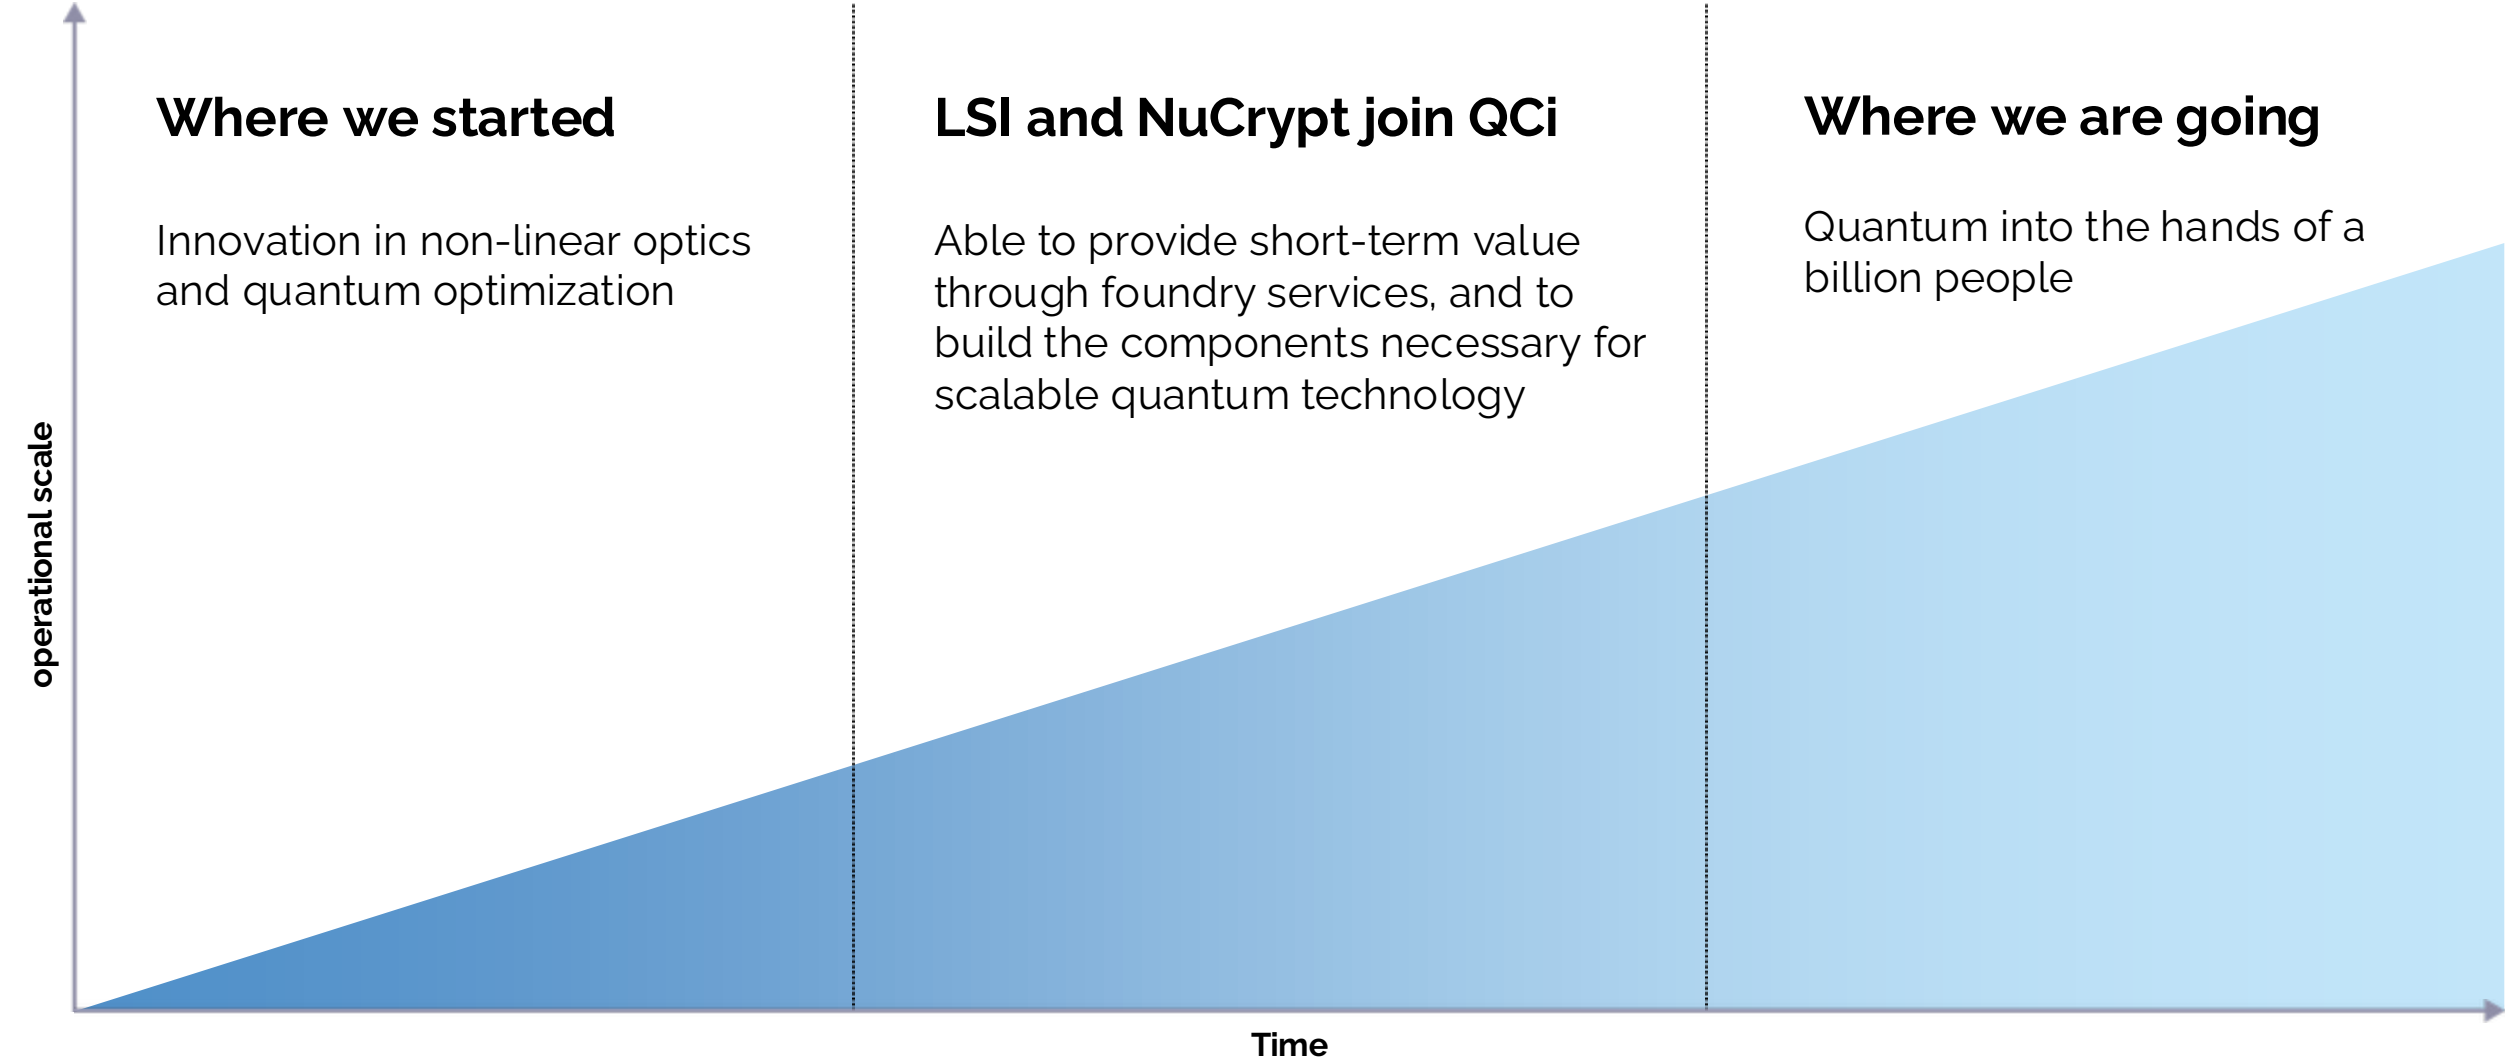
operational scale

Where we started

Innovation in non-linear optics and quantum optimization

LSI and NuCrypt join QCi

Able to provide short-term value through foundry services, and to build the components necessary for scalable quantum technology

Where we are going

Quantum into the hands of a billion people

Time